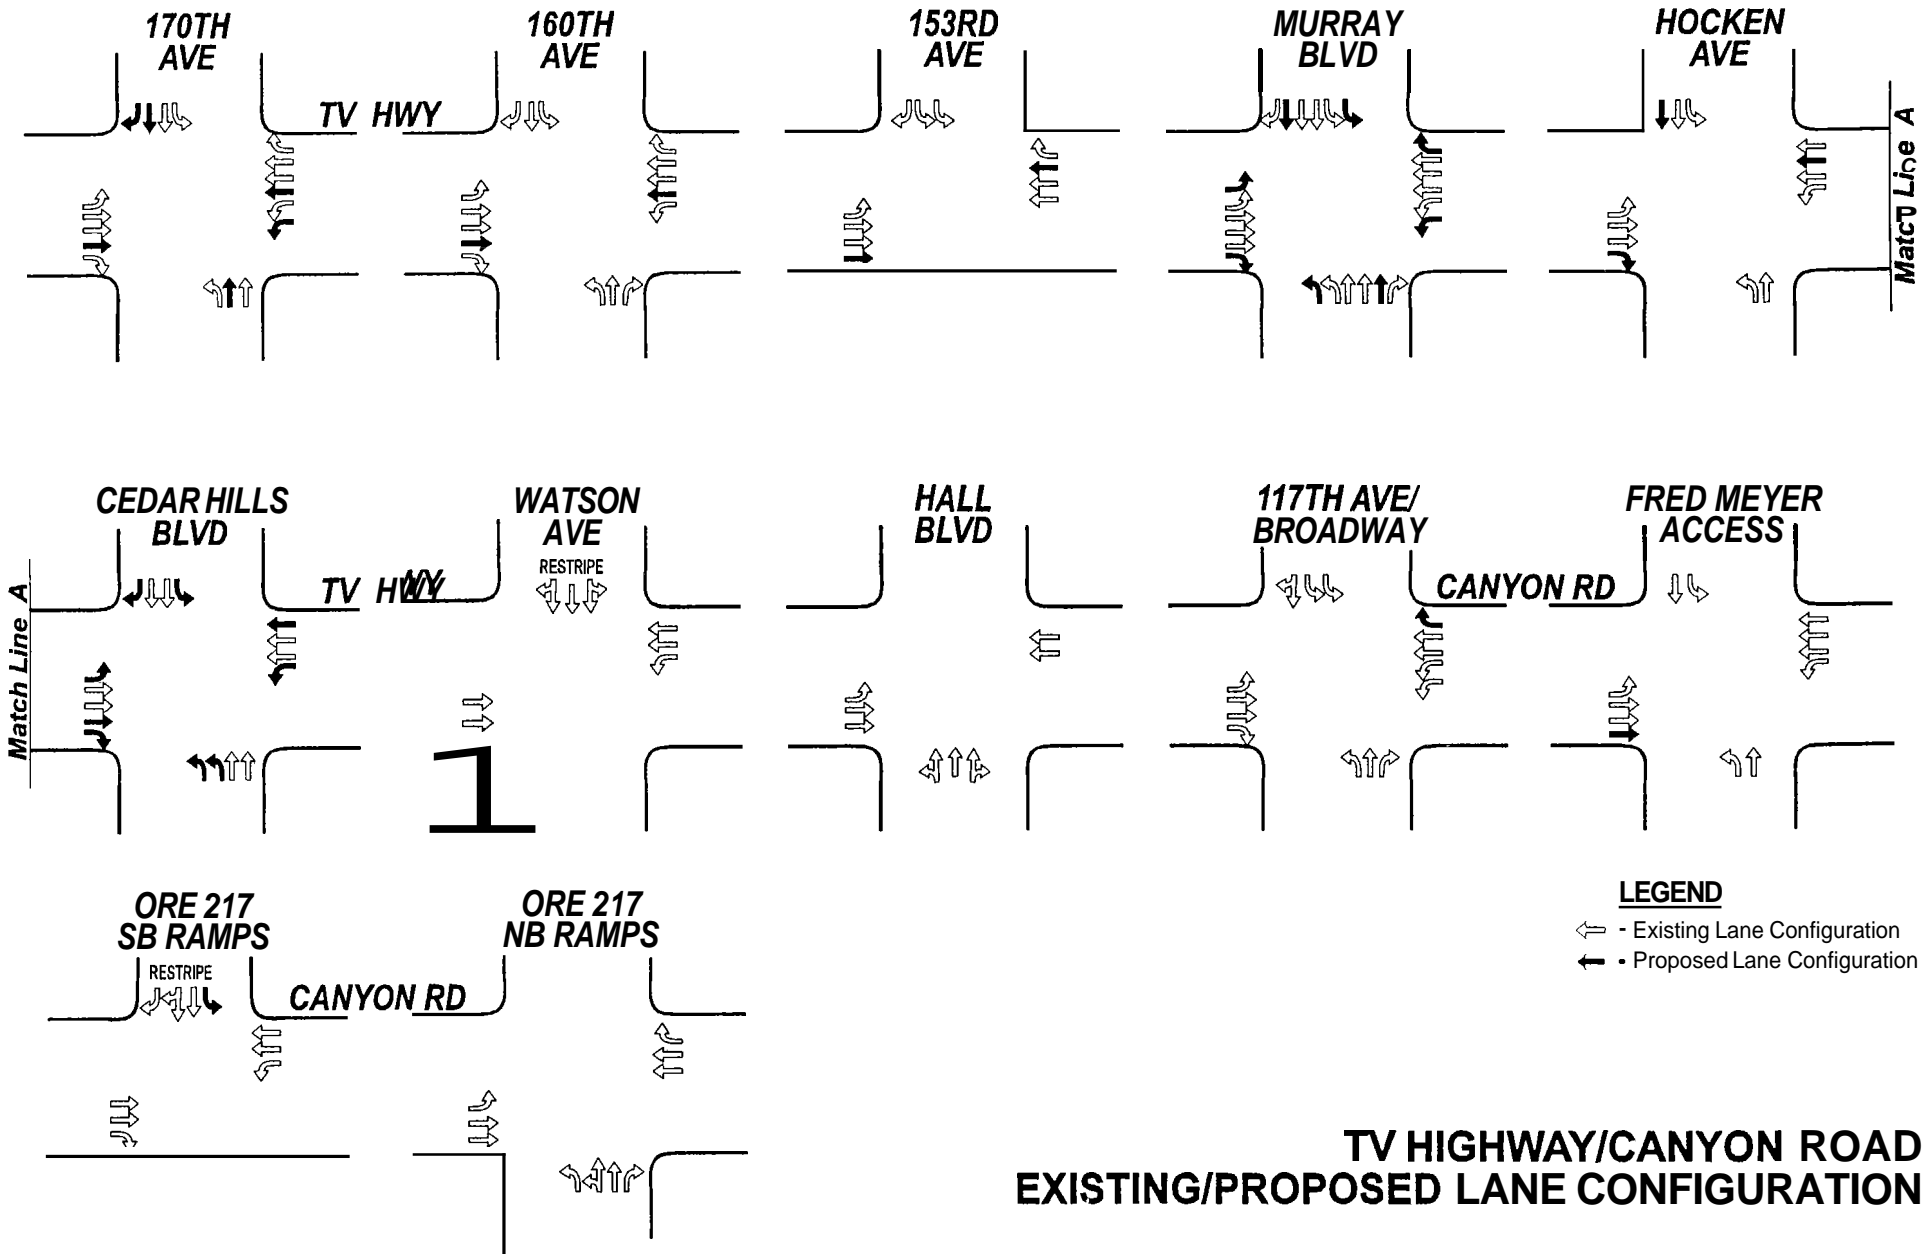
170TH AVE

160TH AVE

153RD AVE

MURRAY BLVD

HOCKEN AVE

TV HWY

Match Line A

CEDAR HILLS BLVD

WATSON AVE

RESTRIPE

HALL BLVD

117TH AVE/ BROADWAY

FRED MEYER ACCESS

Match Line A

TV HWY

CANYON RD

1

ORE 217 SB RAMPS

RESTRIPE

ORE 217 NB RAMPS

CANYON RD

LEGEND

- Existing Lane Configuration

- Proposed Lane Configuration

TV HIGHWAY/CANYON ROAD
EXISTING/PROPOSED LANE CONFIGURATION